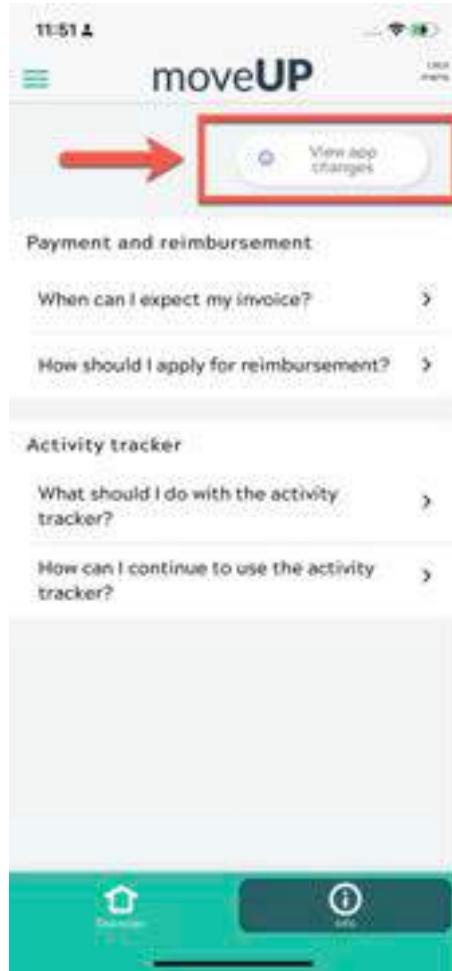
11:51

moveUP

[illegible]

View app changes

Payment and reimbursement

When can I expect my invoice?

How should I apply for reimbursement?

Activity tracker

What should I do with the activity tracker?

How can I continue to use the activity tracker?

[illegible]

Info